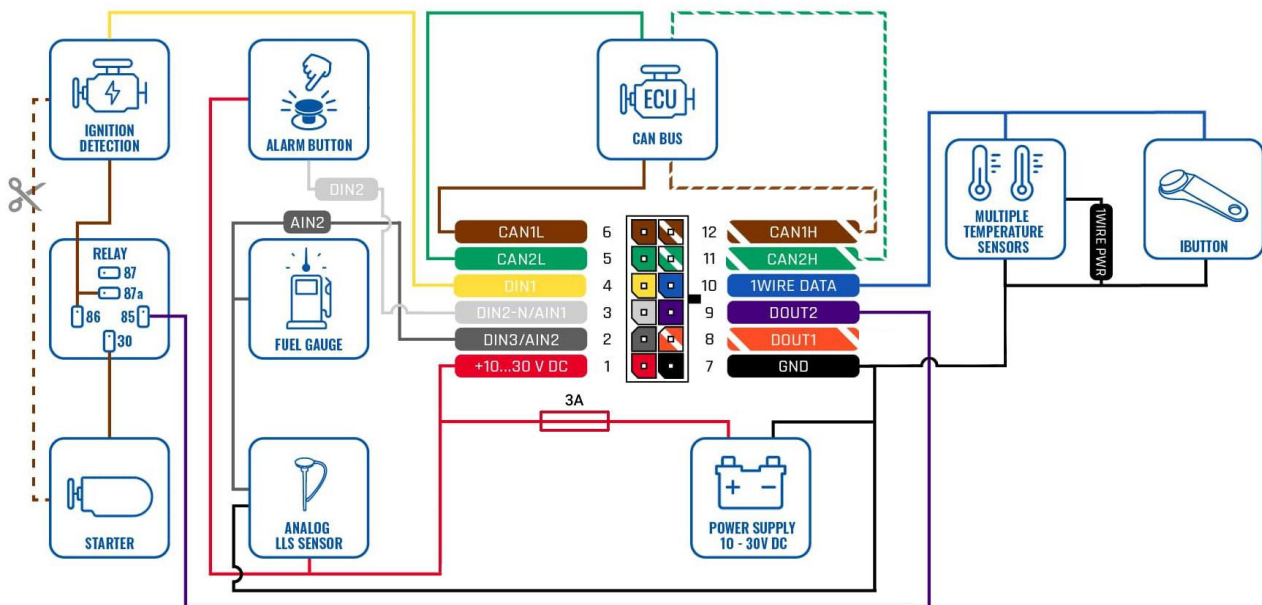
IGNITION DETECTION

ALARM BUTTON

ECU

CAN BUS

MULTIPLE TEMPERATURE SENSORS

IBUTTON

1WIRE PWR

DIN2

AIN2

RELAY
87
87a
86
85
30

FUEL GAUGE

CAN1L 6
CAN2L 5
DIN1 4
DIN2-N/AIN1 3
DIN3/AIN2 2
+10...30 V DC 1

12 CAN1H
11 CAN2H
10 1WIRE DATA
9 DOUT2
8 DOUT1
7 GND

3A

STARTER

ANALOG LLS SENSOR

+ −

POWER SUPPLY 10 - 30V DC